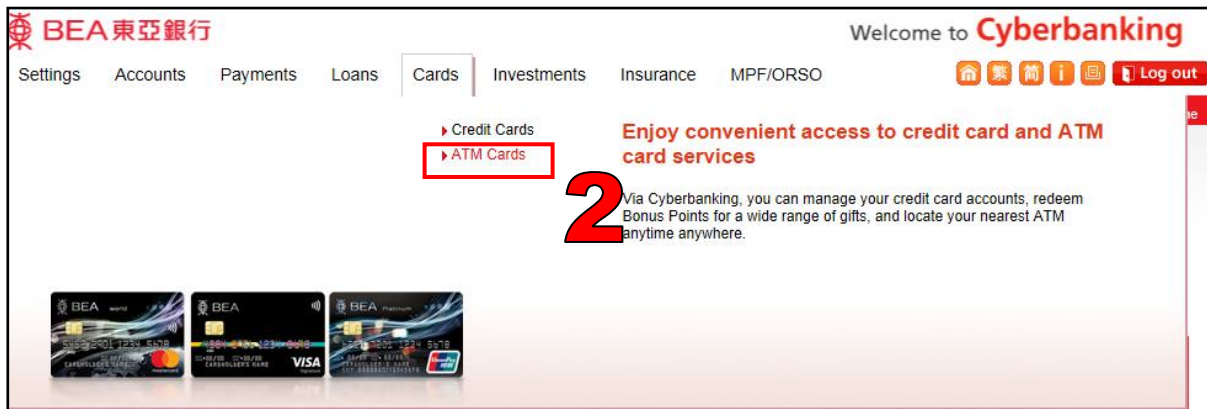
BEA東亞銀行

Welcome to Cyberbanking

Settings Accounts Payments Loans Cards Investments Insurance MPF/ORSO

繁 简 i Log out

Credit Cards
ATM Cards

2

Enjoy convenient access to credit card and ATM card services

Via Cyberbanking, you can manage your credit card accounts, redeem Bonus Points for a wide range of gifts, and locate your nearest ATM anytime anywhere.

BEA World
BEA
VISA
BEA Platinum
UnionPay